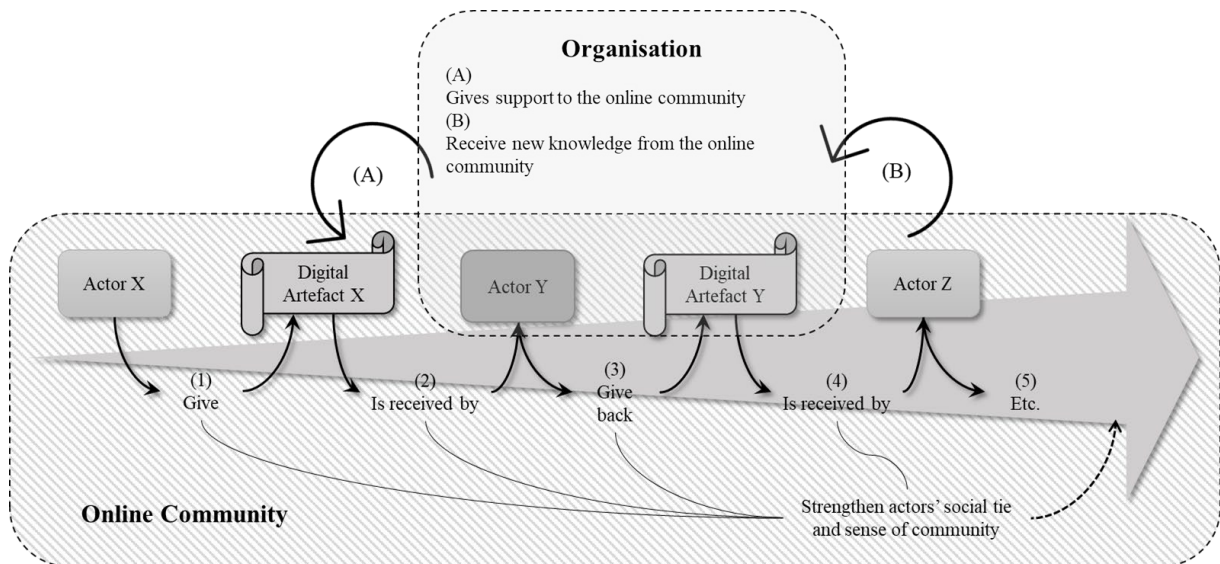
Organisation
(A)
Gives support to the online community
(B)
Receive new knowledge from the online community

(A)

(B)

Actor X

Digital Artefact X

Actor Y

Digital Artefact Y

Actor Z

(1)
Give

(2)
Is received by

(3)
Give back

(4)
Is received by

(5)
Etc.

Online Community

Strengthen actors' social tie and sense of community